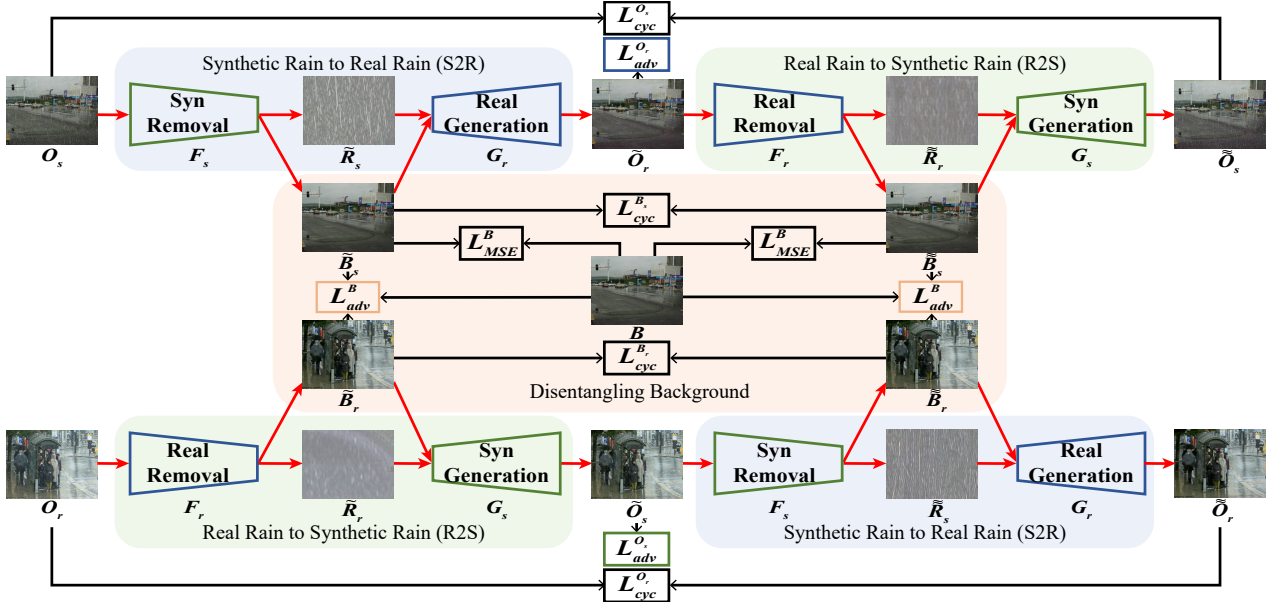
$L_{cyc}^{O_s}$

$L_{adv}^{O_r}$

Synthetic Rain to Real Rain (S2R)

Real Rain to Synthetic Rain (R2S)

Syn Removal

Real Generation

Real Removal

Syn Generation

$O_s$ $F_s$ $\widetilde{R}_s$ $G_r$ $\widetilde{O}_r$ $F_r$ $\widetilde{\widetilde{R}}_r$ $G_s$ $\widetilde{\widetilde{O}}_s$

$L_{cyc}^{B_s}$

$\widetilde{B}_s$

$L_{MSE}^{B}$

$L_{MSE}^{B}$

$\widetilde{\widetilde{B}}_s$

$L_{adv}^{B}$

$L_{adv}^{B}$

$B$

$L_{cyc}^{B_r}$

$\widetilde{B}_r$

$\widetilde{\widetilde{B}}_r$

Disentangling Background

Real Removal

Syn Generation

Syn Removal

Real Generation

$O_r$ $F_r$ $\widetilde{R}_r$ $G_s$ $\widetilde{O}_s$ $F_s$ $\widetilde{\widetilde{R}}_s$ $G_r$ $\widetilde{\widetilde{O}}_r$

Real Rain to Synthetic Rain (R2S)

Synthetic Rain to Real Rain (S2R)

$L_{adv}^{O_s}$

$L_{cyc}^{O_r}$